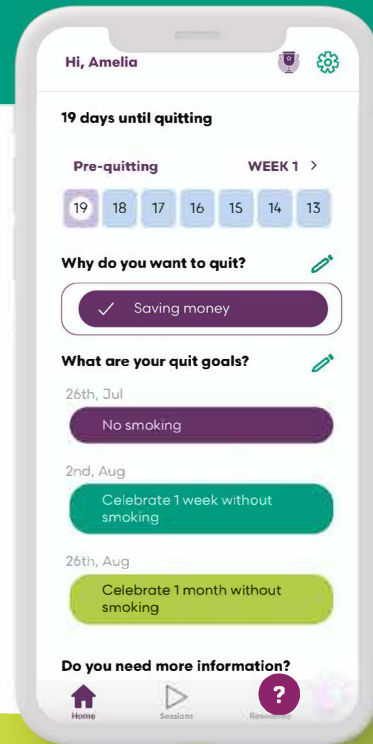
Hi, Amelia

19 days until quitting

Pre-quitting WEEK 1 >

19 18 17 16 15 14 13

Why do you want to quit?

✓ Saving money

What are your quit goals?

26th, Jul

No smoking

2nd, Aug

Celebrate 1 week without smoking

26th, Aug

Celebrate 1 month without smoking

Do you need more information?

Home Sessions Resources